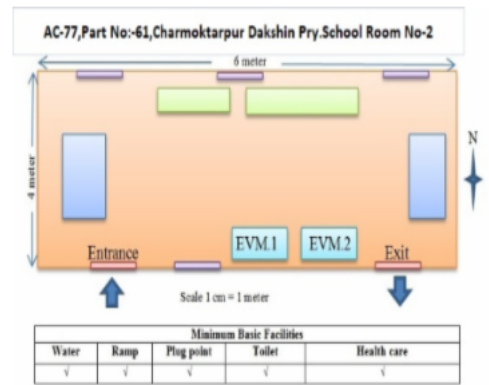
AC-77,Part No:-61,Charmoktarpur Dakshin Pry.School Room No-2

6 meter

4 meter

N

EVM.1

EVM.2

Entrance

Exit

Scale 1 cm = 1 meter

| Minimum Basic Facilities | | | | |
|---|---|---|---|---|
| Water | Ramp | Plug point | Toilet | Health care |
| √ | √ | √ | √ | √ |